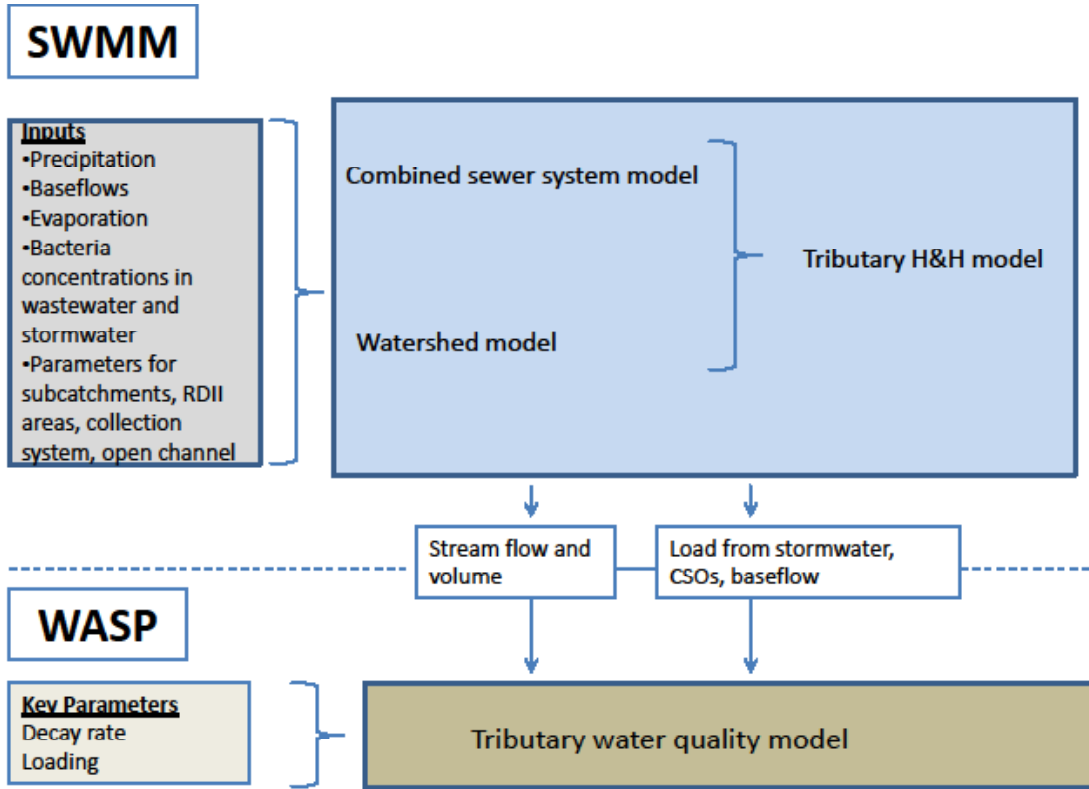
SWMM

Inputs
•Precipitation
•Baseflows
•Evaporation
•Bacteria concentrations in wastewater and stormwater
•Parameters for subcatchments, RDII areas, collection system, open channel

Combined sewer system model

Watershed model

Tributary H&H model

Stream flow and volume

Load from stormwater, CSOs, baseflow

WASP

Key Parameters
Decay rate
Loading

Tributary water quality model